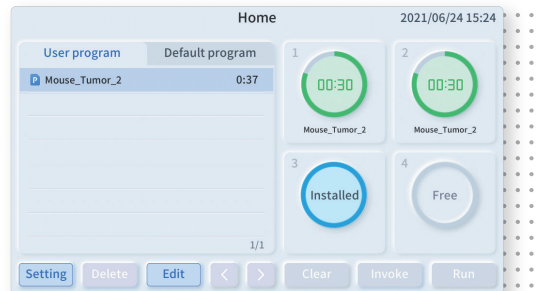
Home

2021/06/24 15:24

User program

Default program

P Mouse_Tumor_2

0:37

1/1

1

00:30

Mouse_Tumor_2

2

00:30

Mouse_Tumor_2

3

Installed

4

Free

Setting

Delete

Edit

<

>

Clear

Invoke

Run